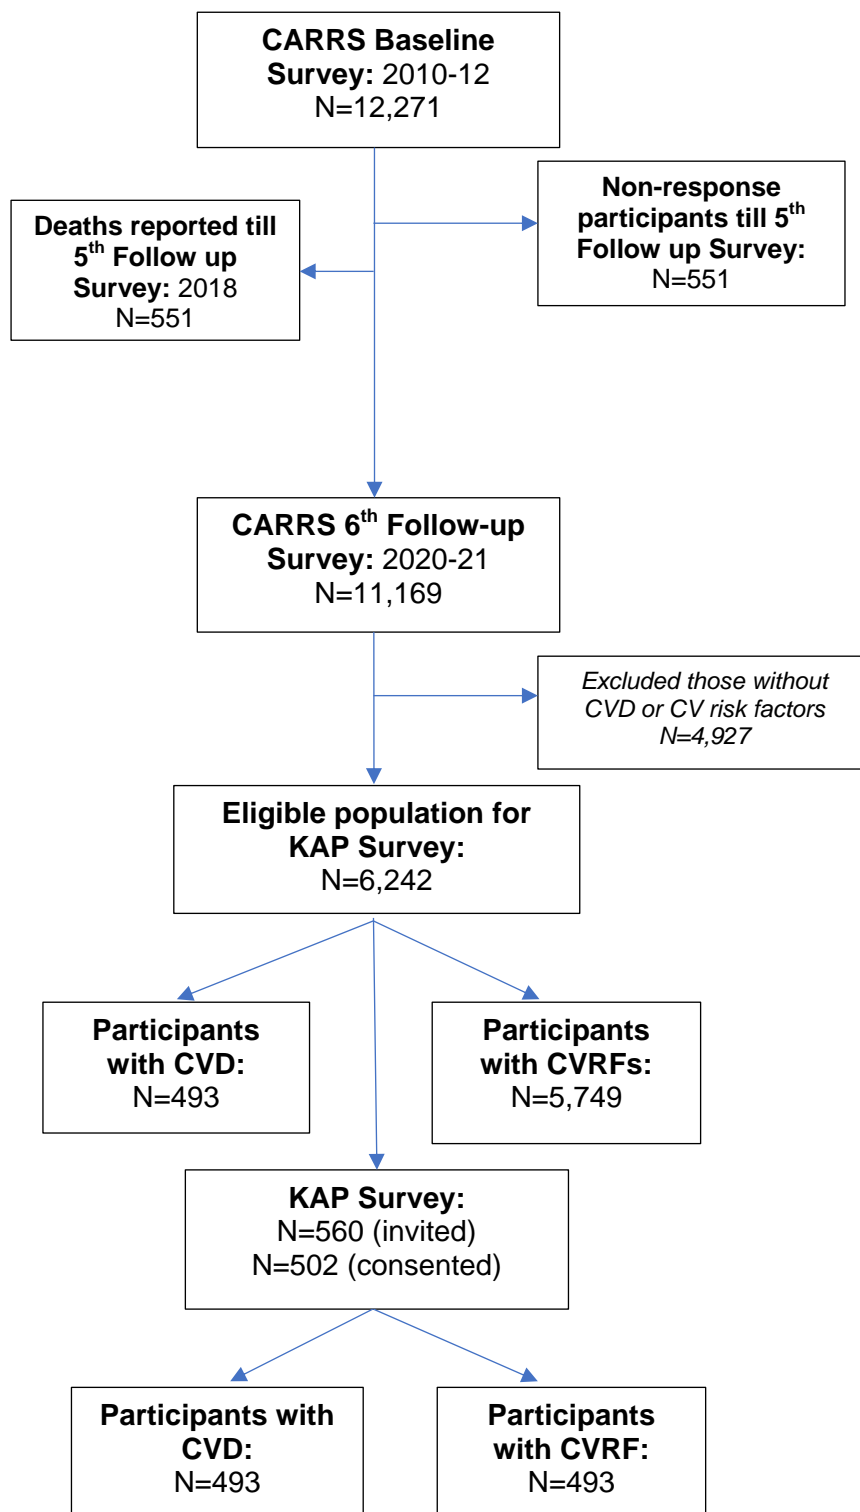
**CARRS Baseline Survey:** 2010-12
N=12,271

**Deaths reported till 5$^{th}$ Follow up Survey:** 2018
N=551

**Non-response participants till 5$^{th}$ Follow up Survey:**
N=551

**CARRS 6$^{th}$ Follow-up Survey:** 2020-21
N=11,169

*Excluded those without CVD or CV risk factors N=4,927*

**Eligible population for KAP Survey:**
N=6,242

**Participants with CVD:**
N=493

**Participants with CVRFs:**
N=5,749

**KAP Survey:**
N=560 (invited)
N=502 (consented)

**Participants with CVD:**
N=493

**Participants with CVRF:**
N=493